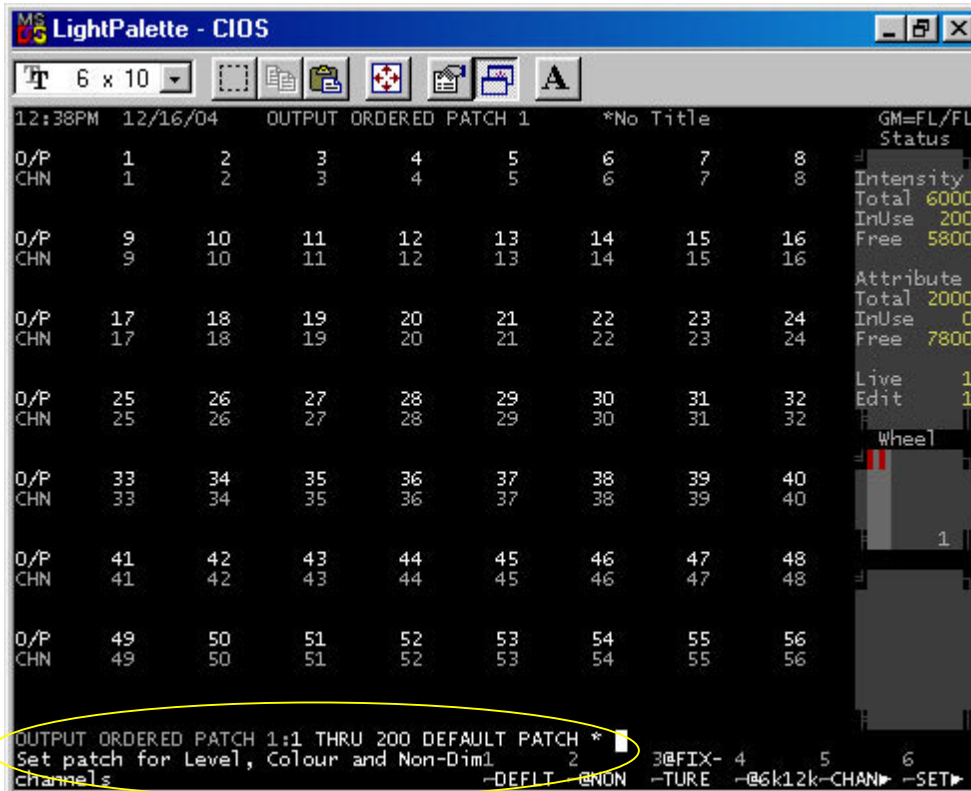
MS DOS LightPalette - CIOS

6 x 10

A

12:38PM 12/16/04 OUTPUT ORDERED PATCH 1 *No Title GM=FL/FL

Status

| O/P | 1 | 2 | 3 | 4 | 5 | 6 | 7 | 8 |
|---|---|---|---|---|---|---|---|---|
| CHN | 1 | 2 | 3 | 4 | 5 | 6 | 7 | 8 |
| O/P | 9 | 10 | 11 | 12 | 13 | 14 | 15 | 16 |
| CHN | 9 | 10 | 11 | 12 | 13 | 14 | 15 | 16 |
| O/P | 17 | 18 | 19 | 20 | 21 | 22 | 23 | 24 |
| CHN | 17 | 18 | 19 | 20 | 21 | 22 | 23 | 24 |
| O/P | 25 | 26 | 27 | 28 | 29 | 30 | 31 | 32 |
| CHN | 25 | 26 | 27 | 28 | 29 | 30 | 31 | 32 |
| O/P | 33 | 34 | 35 | 36 | 37 | 38 | 39 | 40 |
| CHN | 33 | 34 | 35 | 36 | 37 | 38 | 39 | 40 |
| O/P | 41 | 42 | 43 | 44 | 45 | 46 | 47 | 48 |
| CHN | 41 | 42 | 43 | 44 | 45 | 46 | 47 | 48 |
| O/P | 49 | 50 | 51 | 52 | 53 | 54 | 55 | 56 |
| CHN | 49 | 50 | 51 | 52 | 53 | 54 | 55 | 56 |

Intensity
Total 6000
InUse 200
Free 5800

Attribute
Total 2000
InUse 0
Free 7800

Live 1
Edit 1

Wheel

1

OUTPUT ORDERED PATCH 1:1 THRU 200 DEFAULT PATCH *
Set patch for Level, Colour and Non-Dim 1 2 3@FIX- 4 5 6
channels -DEFLT -@NON -TURE -@6k12k-CHAN▸ -SET▸